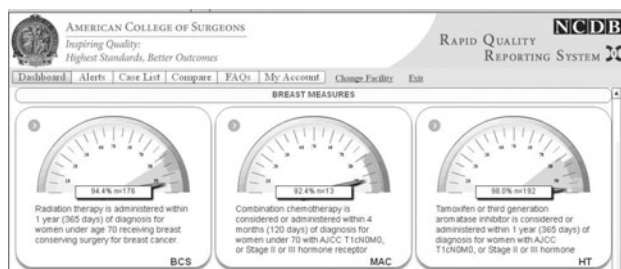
AMERICAN COLLEGE OF SURGEONS
Inspiring Quality:
Highest Standards, Better Outcomes

RAPID QUALITY REPORTING SYSTEM

NCDB

Dashboard | Alerts | Case List | Compare | FAQs | My Account | Change Facility | Exit

BREAST MEASURES

94.4% n=176

Radiation therapy is administered within 1 year (365 days) of diagnosis for women under age 70 receiving breast conserving surgery for breast cancer.

BCS

92.4% n=13

Combination chemotherapy is considered or administered within 4 months (120 days) of diagnosis for women under 70 with AJCC T1cN0M0, or Stage II or III hormone receptor

MAC

98.0% n=192

Tamoxifen or third generation aromatase inhibitor is considered or administered within 1 year (365 days) of diagnosis for women with AJCC T1cN0M0, or Stage II or III hormone

HT